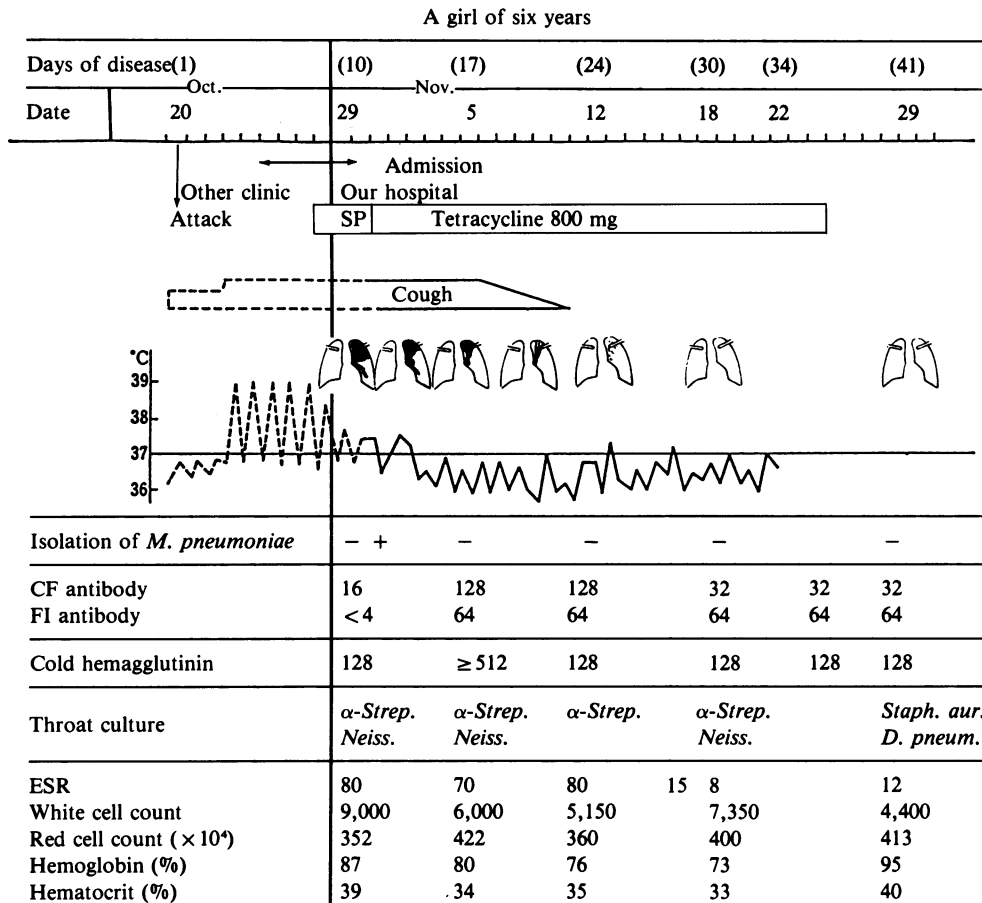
A girl of six years

Days of disease(1) (10) (17) (24) (30) (34) (41)

Oct. Nov.

Date 20 29 5 12 18 22 29

Admission

Other clinic Our hospital

Attack

SP Tetracycline 800 mg

Cough

°C

39

38

37

36

| | | | | | | |
|---|---|---|---|---|---|---|
| Isolation of *M. pneumoniae* | − + | − | − | − | | − |
| CF antibody | 16 | 128 | 128 | 32 | 32 | 32 |
| FI antibody | <4 | 64 | 64 | 64 | 64 | 64 |
| Cold hemagglutinin | 128 | ≥512 | 128 | 128 | 128 | 128 |
| Throat culture | *α-Strep.* *Neiss.* | *α-Strep.* *Neiss.* | *α-Strep.* | *α-Strep.* *Neiss.* | | *Staph. aur.* *D. pneum.* |
| ESR | 80 | 70 | 80 | 15 8 | | 12 |
| White cell count | 9,000 | 6,000 | 5,150 | 7,350 | | 4,400 |
| Red cell count ($\times 10^4$) | 352 | 422 | 360 | 400 | | 413 |
| Hemoglobin (%) | 87 | 80 | 76 | 73 | | 95 |
| Hematocrit (%) | 39 | 34 | 35 | 33 | | 40 |